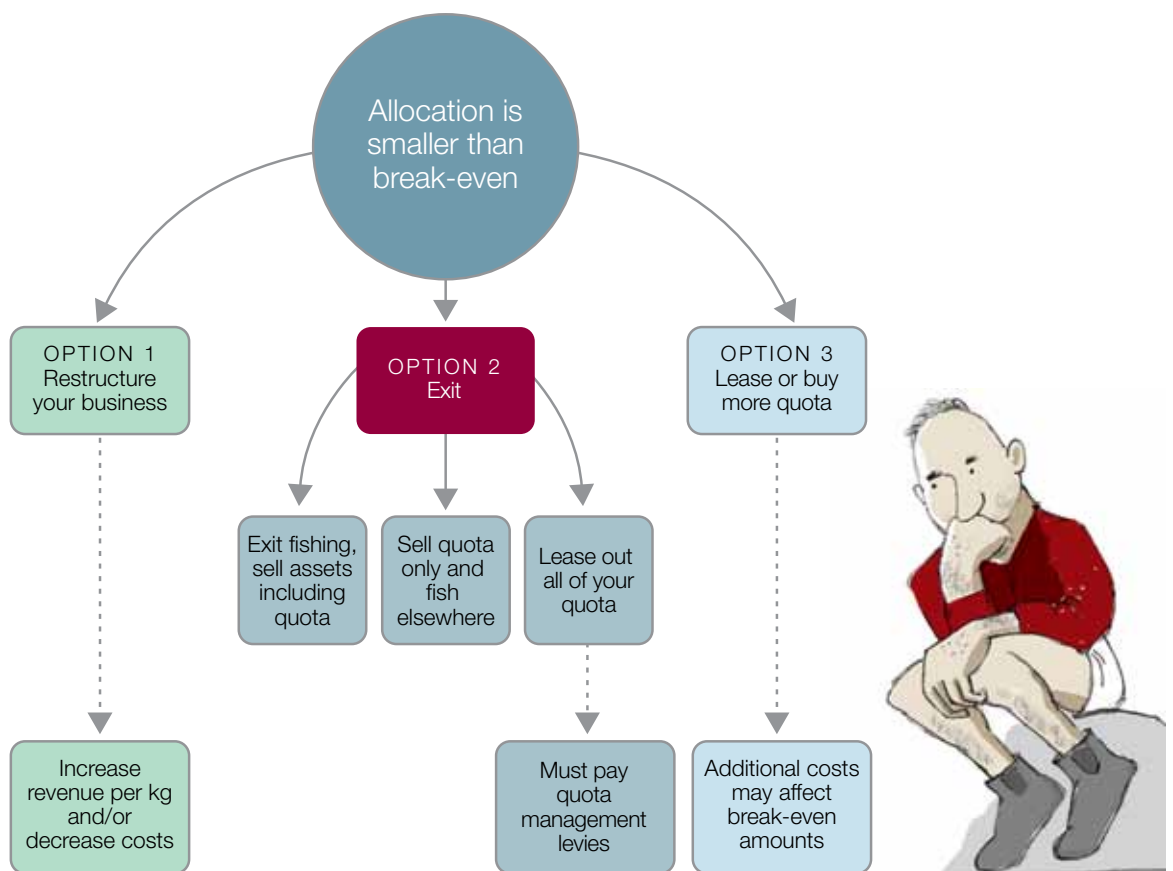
Allocation is smaller than break-even

OPTION 1
Restructure your business

OPTION 2
Exit

OPTION 3
Lease or buy more quota

Exit fishing, sell assets including quota

Sell quota only and fish elsewhere

Lease out all of your quota

Increase revenue per kg and/or decrease costs

Must pay quota management levies

Additional costs may affect break-even amounts